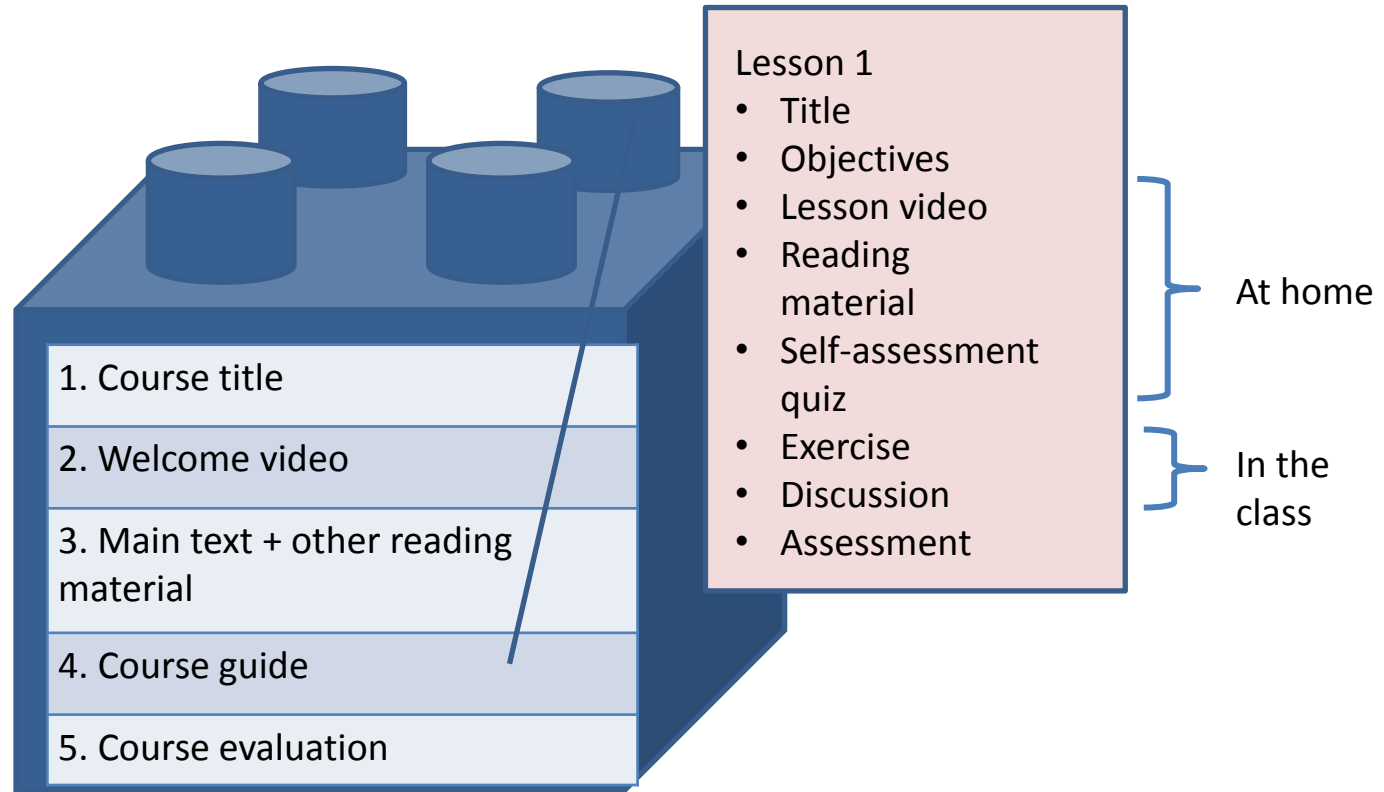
1. Course title
2. Welcome video
3. Main text + other reading material
4. Course guide
5. Course evaluation

Lesson 1
• Title
• Objectives
• Lesson video
• Reading material
• Self-assessment quiz
• Exercise
• Discussion
• Assessment

At home

In the class